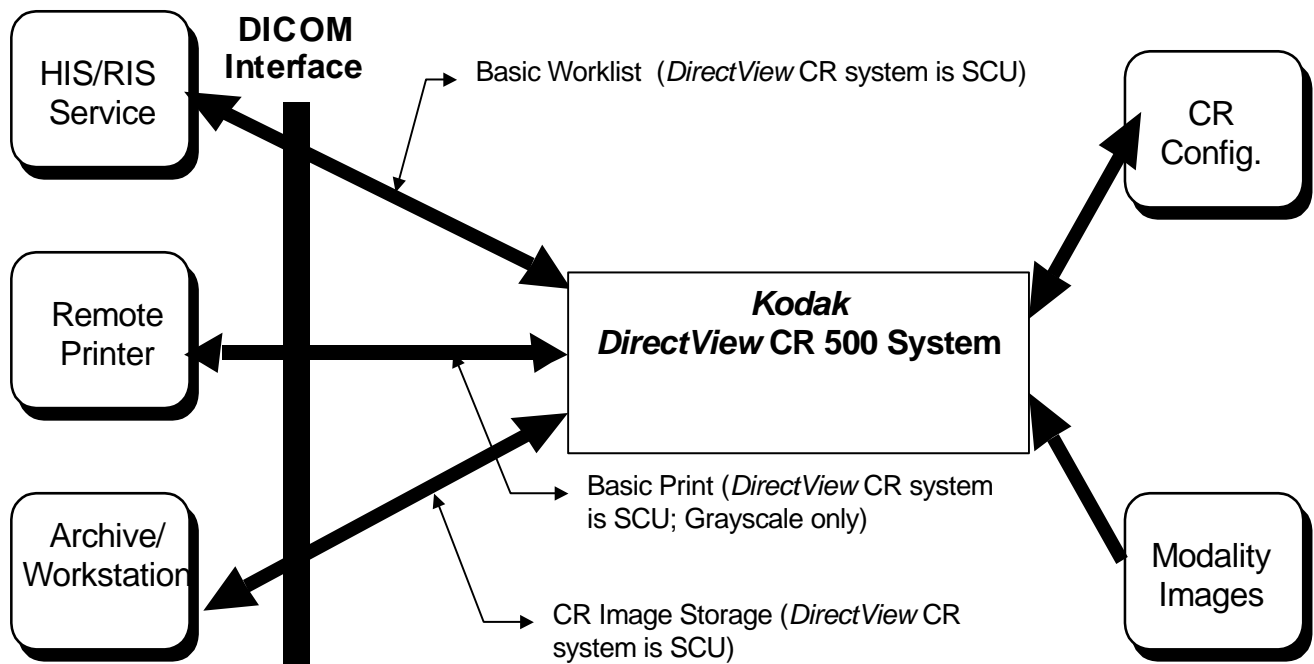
DICOM Interface

HIS/RIS Service

Basic Worklist (DirectView CR system is SCU)

CR Config.

Remote Printer

Kodak DirectView CR 500 System

Basic Print (DirectView CR system is SCU; Grayscale only)

Archive/ Workstation

Modality Images

CR Image Storage (DirectView CR system is SCU)